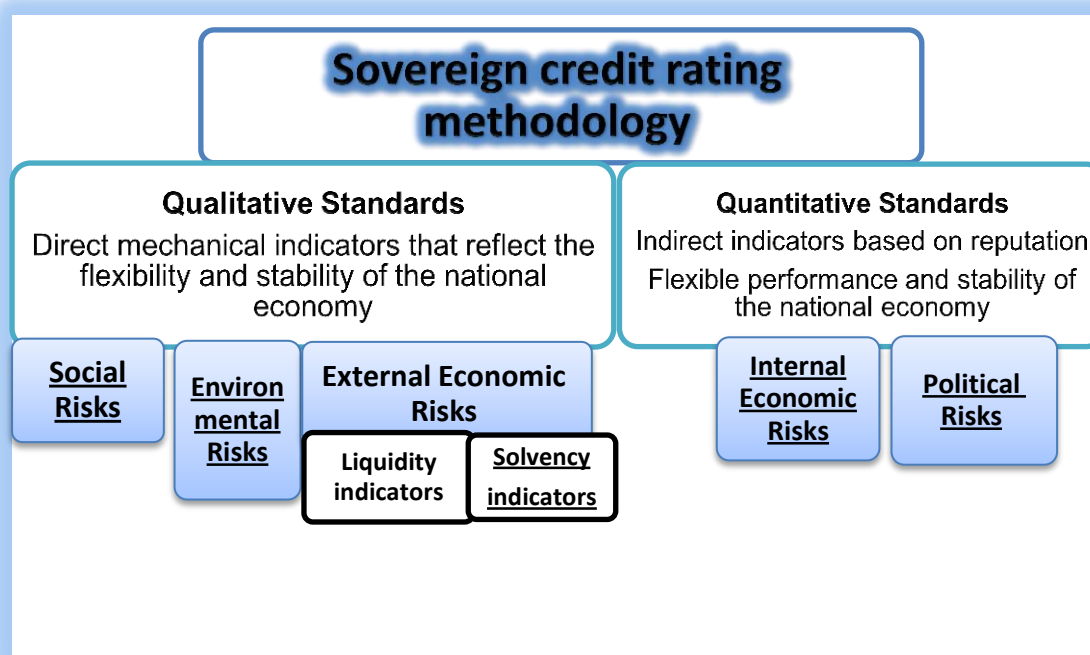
Sovereign credit rating methodology

Qualitative Standards
Direct mechanical indicators that reflect the flexibility and stability of the national economy

Social Risks

Environ mental Risks

External Economic Risks

Liquidity indicators

Solvency indicators

Quantitative Standards
Indirect indicators based on reputation
Flexible performance and stability of the national economy

Internal Economic Risks

Political Risks